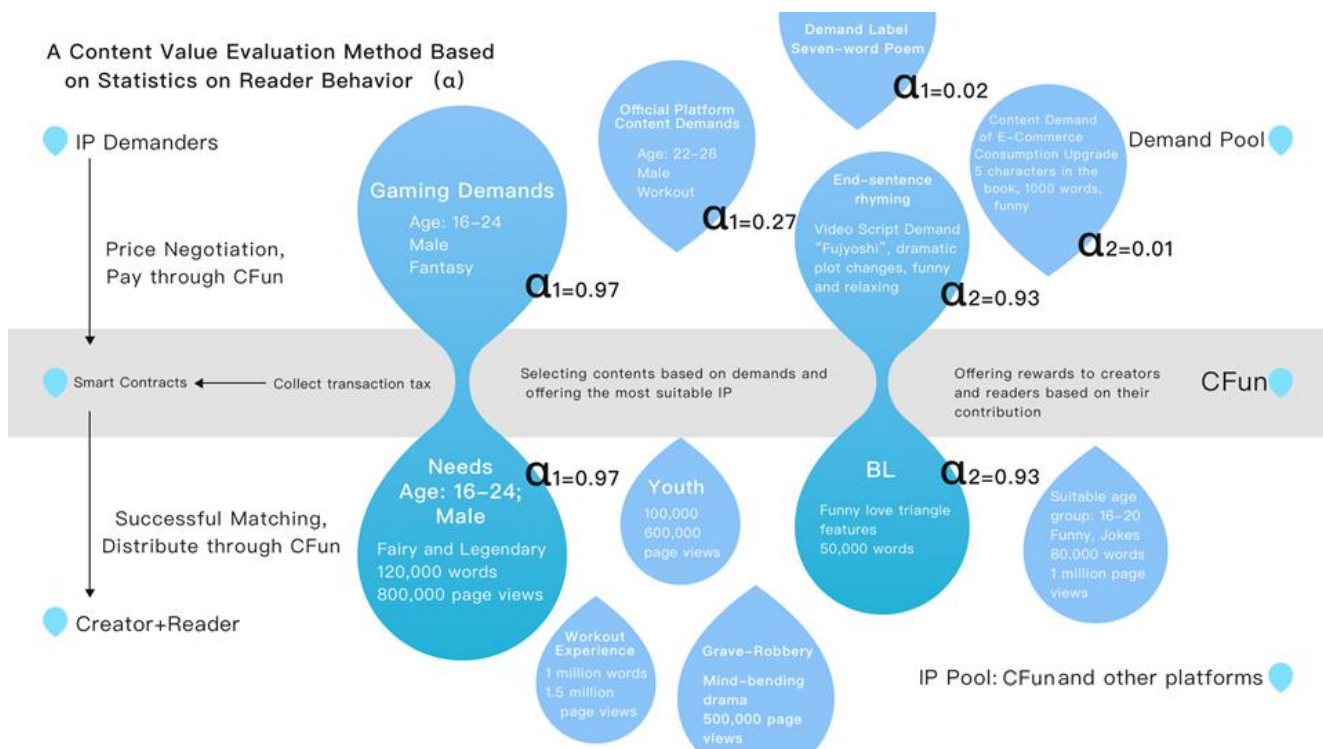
A Content Value Evaluation Method Based on Statistics on Reader Behavior (α)

IP Demanders

Price Negotiation, Pay through CFun

Smart Contracts

Collect transaction tax

Successful Matching, Distribute through CFun

Creator+Reader

Demand Label Seven-word Poem

$\alpha_1$=0.02

Official Platform Content Demands
Age: 22-26
Male
Workout

$\alpha_1$=0.27

Gaming Demands
Age: 16-24
Male
Fantasy

$\alpha_1$=0.97

Content Demand of E-Commerce Consumption Upgrade
5 characters in the book, 1000 words, funny

$\alpha_2$=0.01

Demand Pool

End-sentence rhyming
Video Script Demand "Fujyoshi", dramatic plot changes, funny and relaxing

$\alpha_2$=0.93

Selecting contents based on demands and offering the most suitable IP

Offering rewards to creators and readers based on their contribution

CFun

Needs
Age: 16-24;
Male
Fairy and Legendary
120,000 words
800,000 page views

$\alpha_1$=0.97

Youth
100,000
600,000
page views

BL
Funny love triangle features
50,000 words

$\alpha_2$=0.93

Suitable age group: 16-20
Funny, Jokes
80,000 words
1 million page views

Workout Experience
1 million words
1.5 million page views

Grave-Robbery
Mind-bending drama
500,000 page views

IP Pool: CFun and other platforms